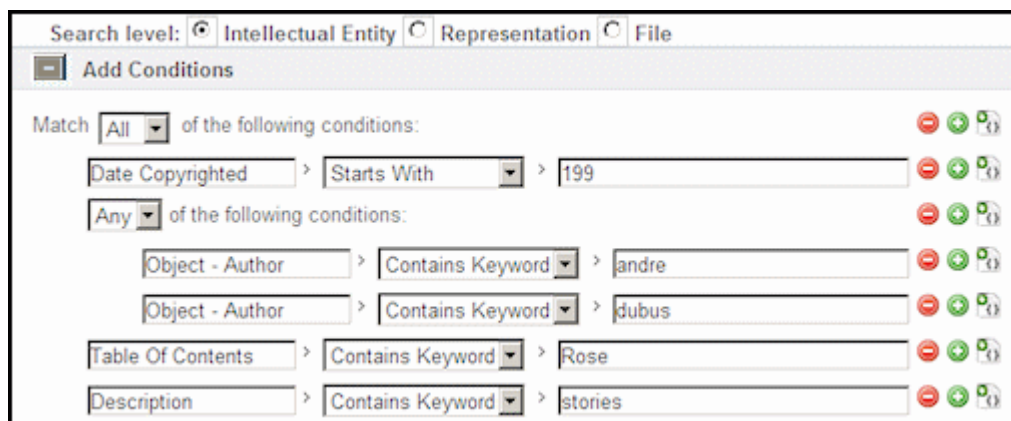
Search level: Intellectual Entity Representation File

Add Conditions

Match All of the following conditions:

Date Copyrighted > Starts With > 199

Any of the following conditions:

Object - Author > Contains Keyword > andre

Object - Author > Contains Keyword > dubus

Table Of Contents > Contains Keyword > Rose

Description > Contains Keyword > stories